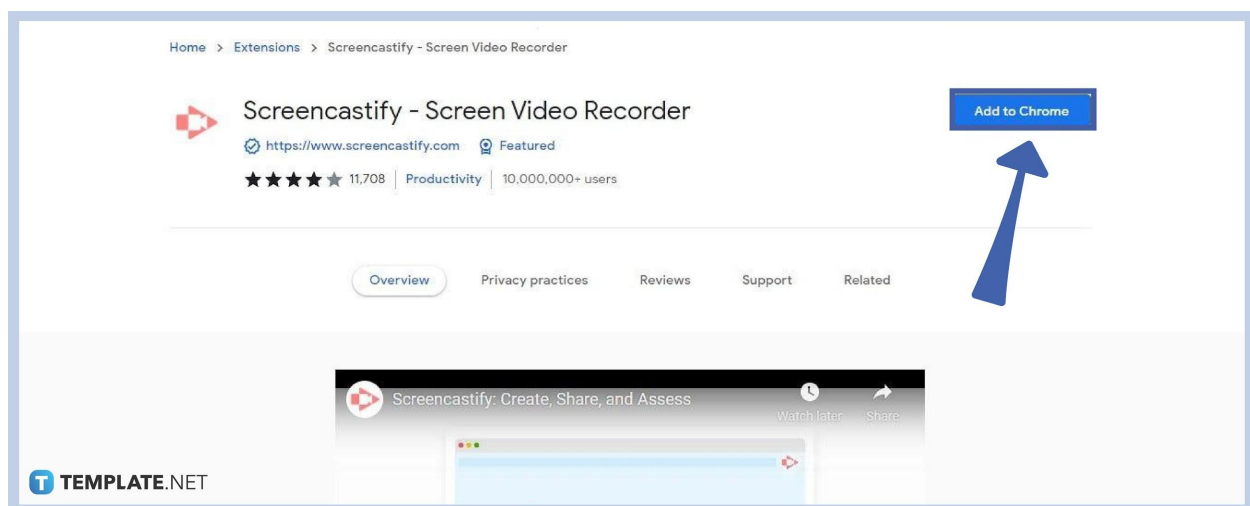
Home > Extensions > Screencastify - Screen Video Recorder

Screencastify - Screen Video Recorder

https://www.screencastify.com Featured

11,708 | Productivity | 10,000,000+ users

Add to Chrome

Overview Privacy practices Reviews Support Related

Screencastify: Create, Share, and Assess

Watch later Share

TEMPLATE.NET